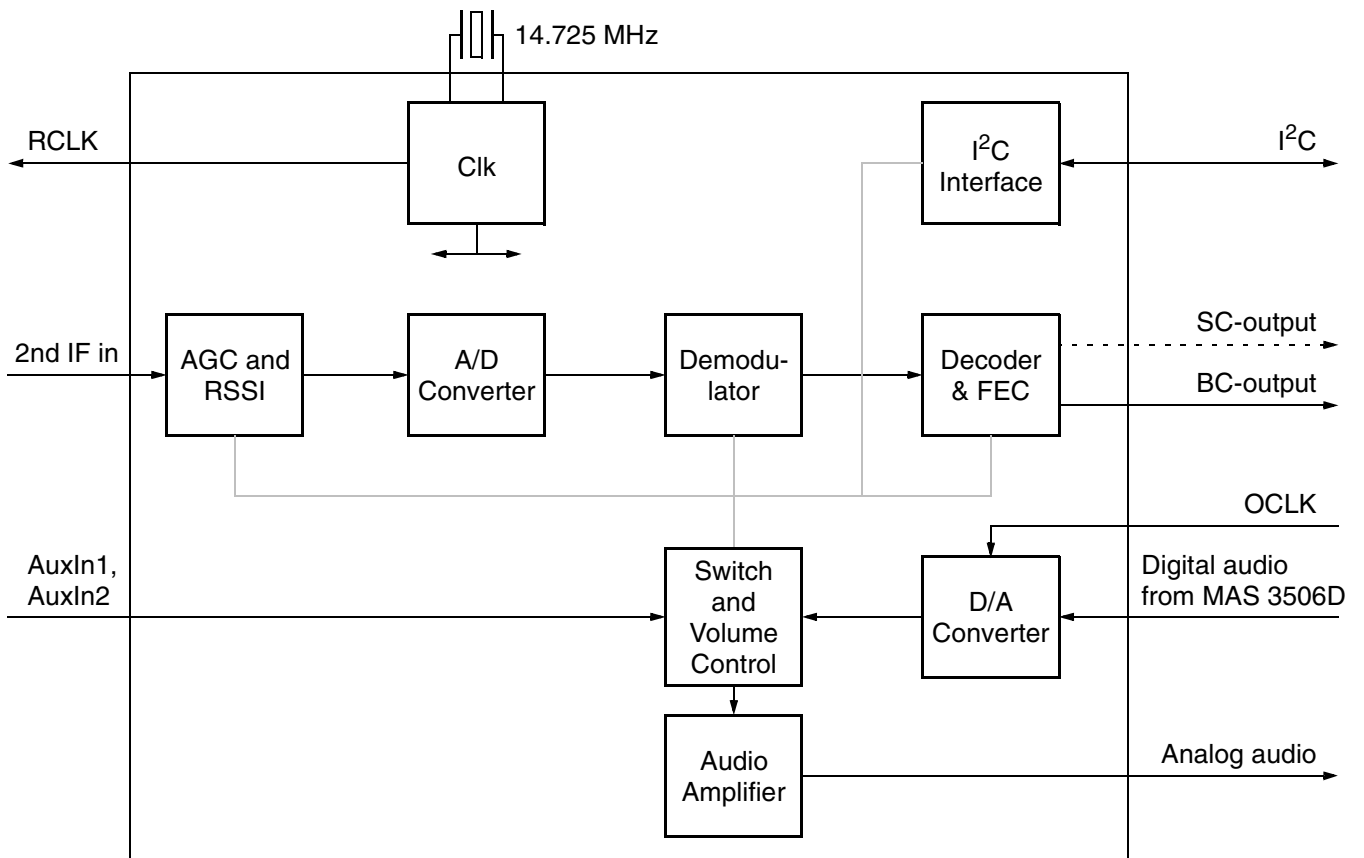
14.725 MHz

RCLK

Clk

$I^2C$ Interface

$I^2C$

2nd IF in

AGC and RSSI

A/D Converter

Demodulator

Decoder & FEC

SC-output

BC-output

OCLK

AuxIn1, AuxIn2

Switch and Volume Control

D/A Converter

Digital audio from MAS 3506D

Audio Amplifier

Analog audio